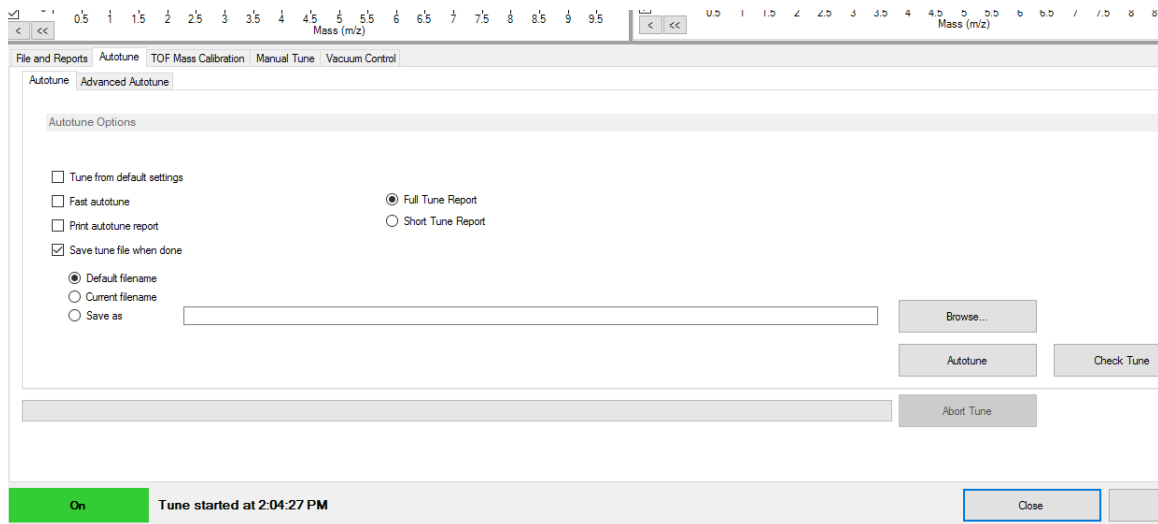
< <<
0.5 1 1.5 2 2.5 3 3.5 4 4.5 5 5.5 6 6.5 7 7.5 8 8.5 9 9.5
Mass (m/z)

< <<
0.5 1 1.5 2 2.5 3 3.5 4 4.5 5 5.5 6 6.5 7 7.5 8 8
Mass (m/z)

File and Reports | Autotune | TOF Mass Calibration | Manual Tune | Vacuum Control

Autotune | Advanced Autotune

Autotune Options

Tune from default settings
Fast autotune
Print autotune report
Save tune file when done

Full Tune Report
Short Tune Report

Default filename
Current filename
Save as

Browse...

Autotune

Check Tune

Abort Tune

On

Tune started at 2:04:27 PM

Close